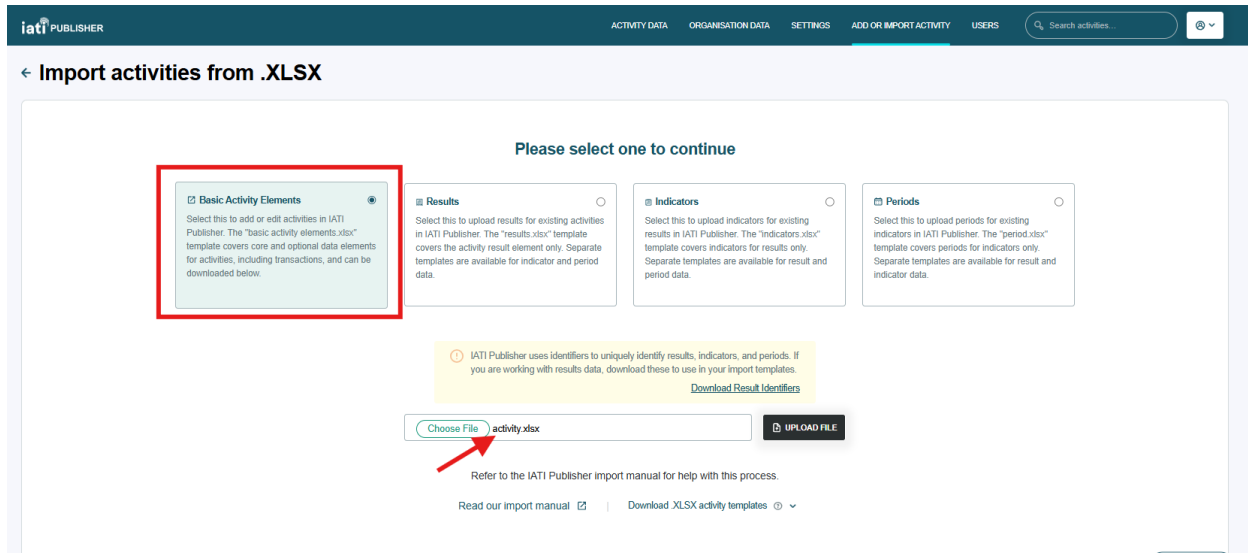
iati PUBLISHER

ACTIVITY DATA ORGANISATION DATA SETTINGS ADD OR IMPORT ACTIVITY USERS Search activities...

← Import activities from .XLSX

Please select one to continue

Basic Activity Elements
Select this to add or edit activities in IATI Publisher. The "basic activity elements.xlsx" template covers core and optional data elements for activities, including transactions, and can be downloaded below.

Results
Select this to upload results for existing activities in IATI Publisher. The "results.xlsx" template covers the activity result element only. Separate templates are available for indicator and period data.

Indicators
Select this to upload indicators for existing results in IATI Publisher. The "indicators.xlsx" template covers indicators for results only. Separate templates are available for result and period data.

Periods
Select this to upload periods for existing indicators in IATI Publisher. The "period.xlsx" template covers periods for indicators only. Separate templates are available for result and indicator data.

IATI Publisher uses identifiers to uniquely identify results, indicators, and periods. If you are working with results data, download these to use in your import templates.
Download Result Identifiers

Choose File activity.xlsx UPLOAD FILE

Refer to the IATI Publisher import manual for help with this process.

Read our import manual | Download .XLSX activity templates